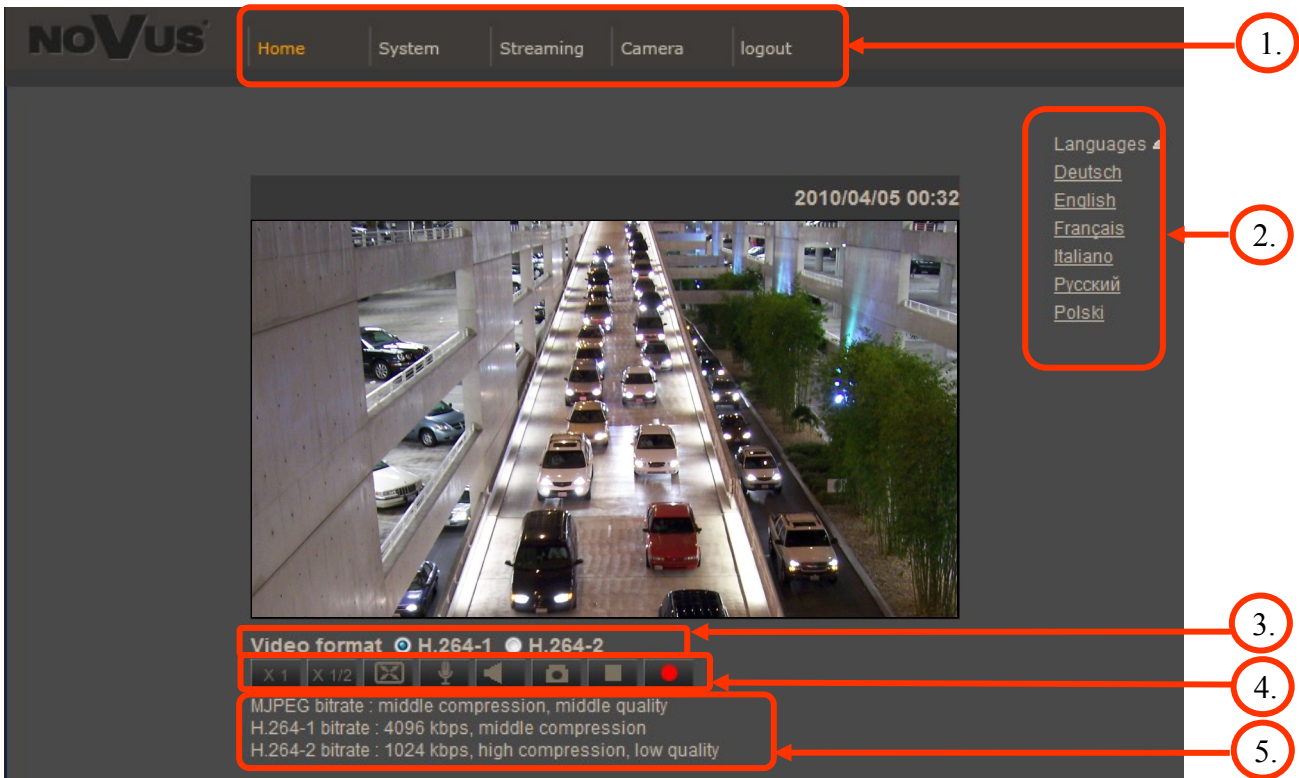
NOVUS

Home System Streaming Camera logout

1.

Languages
Deutsch
English
Français
Italiano
Русский
Polski

2.

2010/04/05 00:32

Video format H.264-1 H.264-2

3.

X 1 X 1/2

4.

MJPEG bitrate : middle compression, middle quality
H.264-1 bitrate : 4096 kbps, middle compression
H.264-2 bitrate : 1024 kbps, high compression, low quality

5.